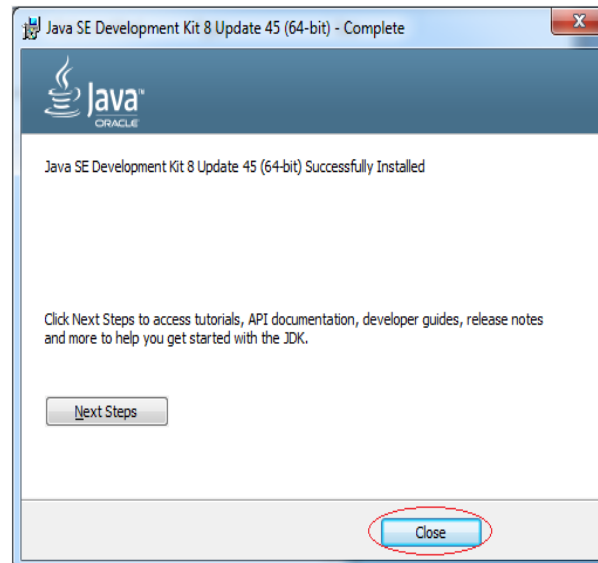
Java SE Development Kit 8 Update 45 (64-bit) - Complete

X

Java

ORACLE

Java SE Development Kit 8 Update 45 (64-bit) Successfully Installed

Click Next Steps to access tutorials, API documentation, developer guides, release notes and more to help you get started with the JDK.

Next Steps

Close